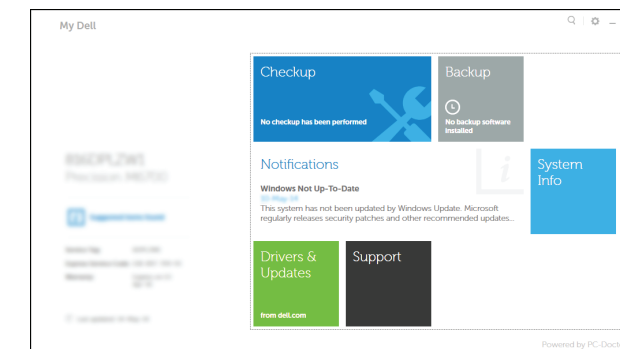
My Dell

Checkup

No checkup has been performed

Backup

No backup software installed

Notifications

Windows Not Up-To-Date

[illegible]

This system has not been updated by Windows Update. Microsoft regularly releases security patches and other recommended updates...

System Info

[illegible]

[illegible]

Drivers & Updates

from dell.com

Support

Powered by PC-Docto